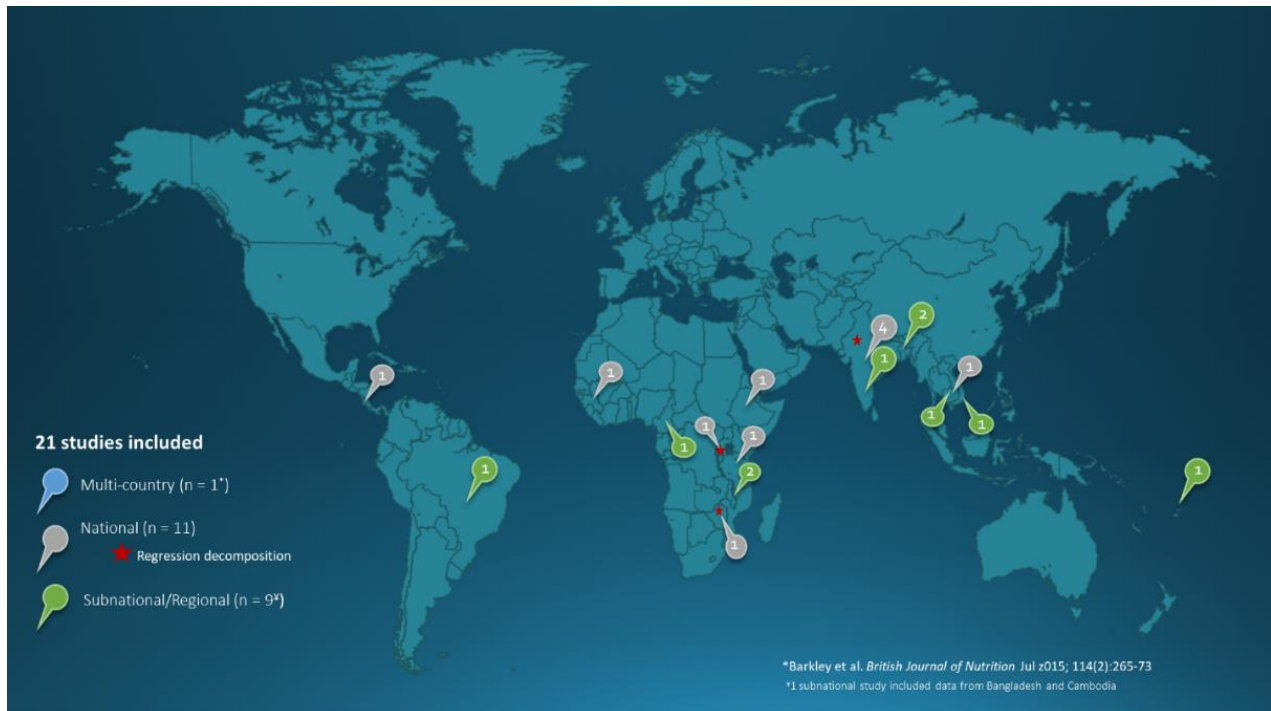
1
1
1
4
2
1
1
1
1
1
1
1
1
2
1
1
1

21 studies included

Multi-country (n = 1*)

National (n = 11)

Regression decomposition

Subnational/Regional (n = 9¥)

*Barkley et al. *British Journal of Nutrition* Jul z015; 114(2):265-73

¥1 subnational study included data from Bangladesh and Cambodia